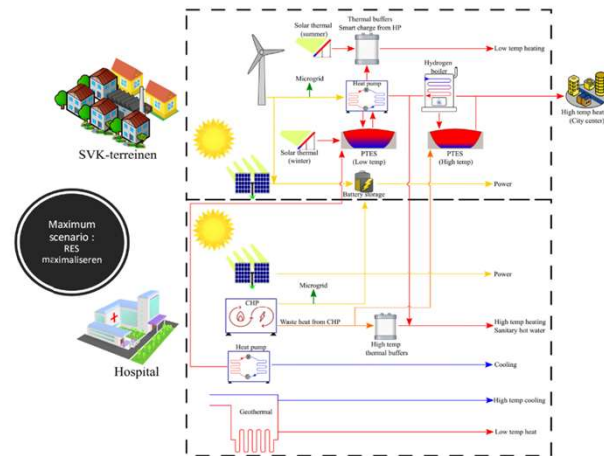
SVK-terreinen

Maximum scenario : RES mximaliseren

Hospital

Solar thermal (summer)

Thermal buffers Smart charge from HP

Low temp heating

Microgrid

Heat pump

Hydrogen boiler

High temp heat (City centre)

Solar thermal (winter)

PTES (Low temp)

PTES (High temp)

Battery storage

Power

Microgrid

Power

CHP

Waste heat from CHP

High temp thermal buffers

High temp heating Sanitary hot water

Heat pump

Cooling

Geothermal

High temp cooling

Low temp heat